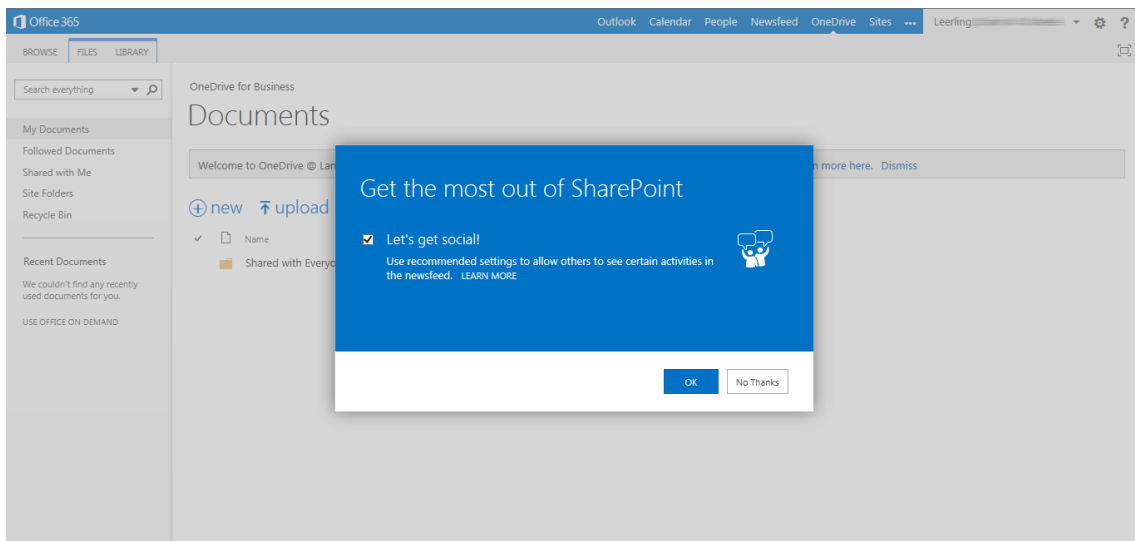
Office 365

Outlook Calendar People Newsfeed OneDrive Sites ··· Leerling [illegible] ?

BROWSE FILES LIBRARY

Search everything

My Documents
Followed Documents
Shared with Me
Site Folders
Recycle Bin

Recent Documents

We couldn't find any recently used documents for you.

USE OFFICE ON DEMAND

OneDrive for Business

Documents

Welcome to OneDrive @ Lar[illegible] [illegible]n more here. Dismiss

new upload

Name

Shared with Everyo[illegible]

Get the most out of SharePoint

Let's get social!

Use recommended settings to allow others to see certain activities in the newsfeed. LEARN MORE

OK

No Thanks